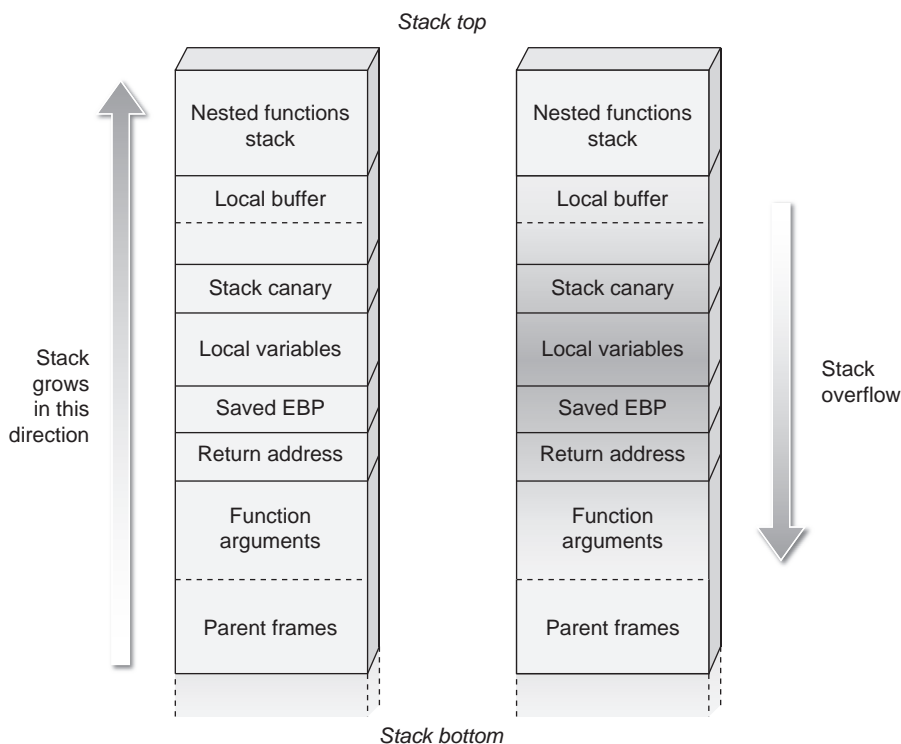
Stack top

Stack grows in this direction

Nested functions stack

Local buffer

Stack canary

Local variables

Saved EBP

Return address

Function arguments

Parent frames

Nested functions stack

Local buffer

Stack canary

Local variables

Saved EBP

Return address

Function arguments

Parent frames

Stack overflow

Stack bottom